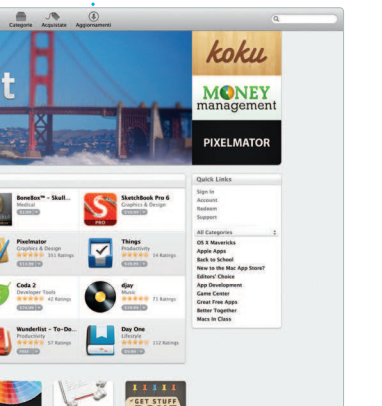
Categorie Acquistate Aggiornamenti

t

koku

MONEY management

PIXELMATOR

Quick Links

Sign In
Account
Redeem
Support

All Categories

OS X Mavericks
Apple Apps
Back to School
New to the Mac App Store?
Editors' Choice
App Development
Game Center
Great Free Apps
Better Together
Macs in Class

BoneBox™ - Skull...
Medical

SketchBook Pro 6
Graphics & Design

Pixelmator
Graphics & Design
351 Ratings

Things
Productivity
14 Ratings

Coda 2
Developer Tools
42 Ratings

djay
Music
71 Ratings

Wunderlist - To-Do...
Productivity
57 Ratings

Day One
Lifestyle
112 Ratings

GET STUFF